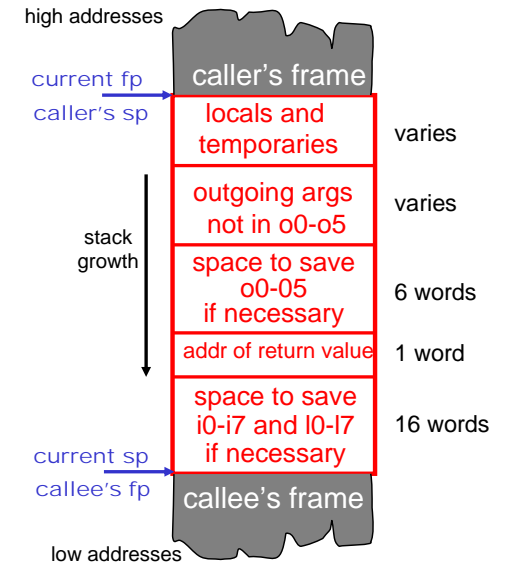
high addresses

caller's frame

current fp
caller's sp

locals and temporaries

varies

outgoing args not in o0-o5

varies

stack growth

space to save o0-05 if necessary

6 words

addr of return value

1 word

space to save i0-i7 and l0-l7 if necessary

16 words

current sp
callee's fp

callee's frame

low addresses